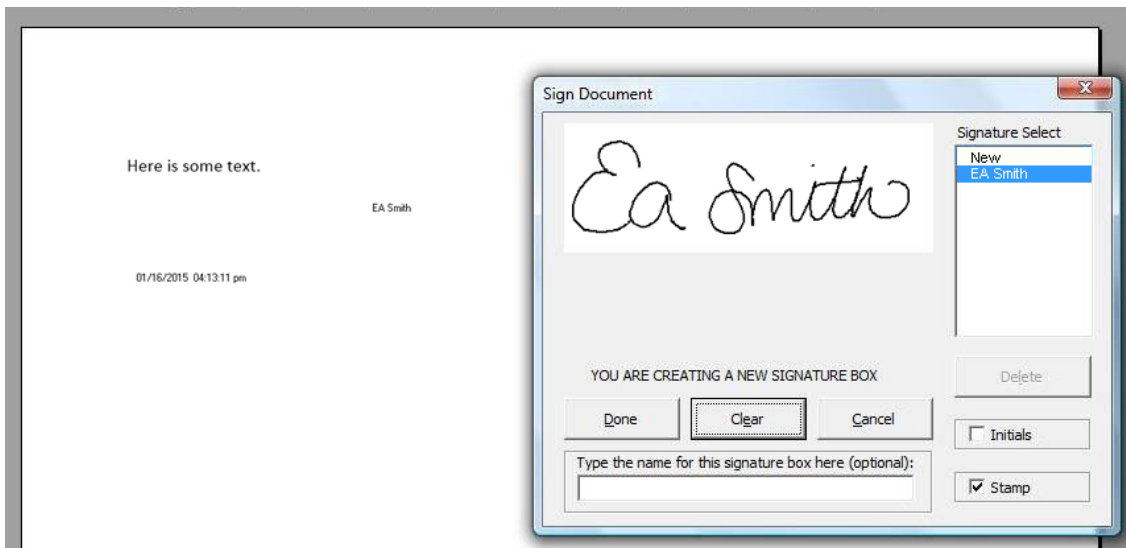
Here is some text.

EA Smith

01/16/2015 04:13:11 pm

Sign Document

Ea Smith

Signature Select

New

EA Smith

YOU ARE CREATING A NEW SIGNATURE BOX

Delete

Done

Clear

Cancel

Initials

Type the name for this signature box here (optional):

Stamp